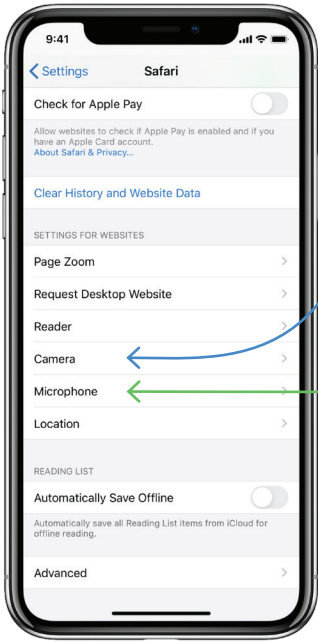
9:41

Settings Safari

Check for Apple Pay

Allow websites to check if Apple Pay is enabled and if you have an Apple Card account.
About Safari & Privacy...

Clear History and Website Data

SETTINGS FOR WEBSITES

Page Zoom

Request Desktop Website

Reader

Camera

Microphone

Location

READING LIST

Automatically Save Offline

Automatically save all Reading List items from iCloud for offline reading.

Advanced